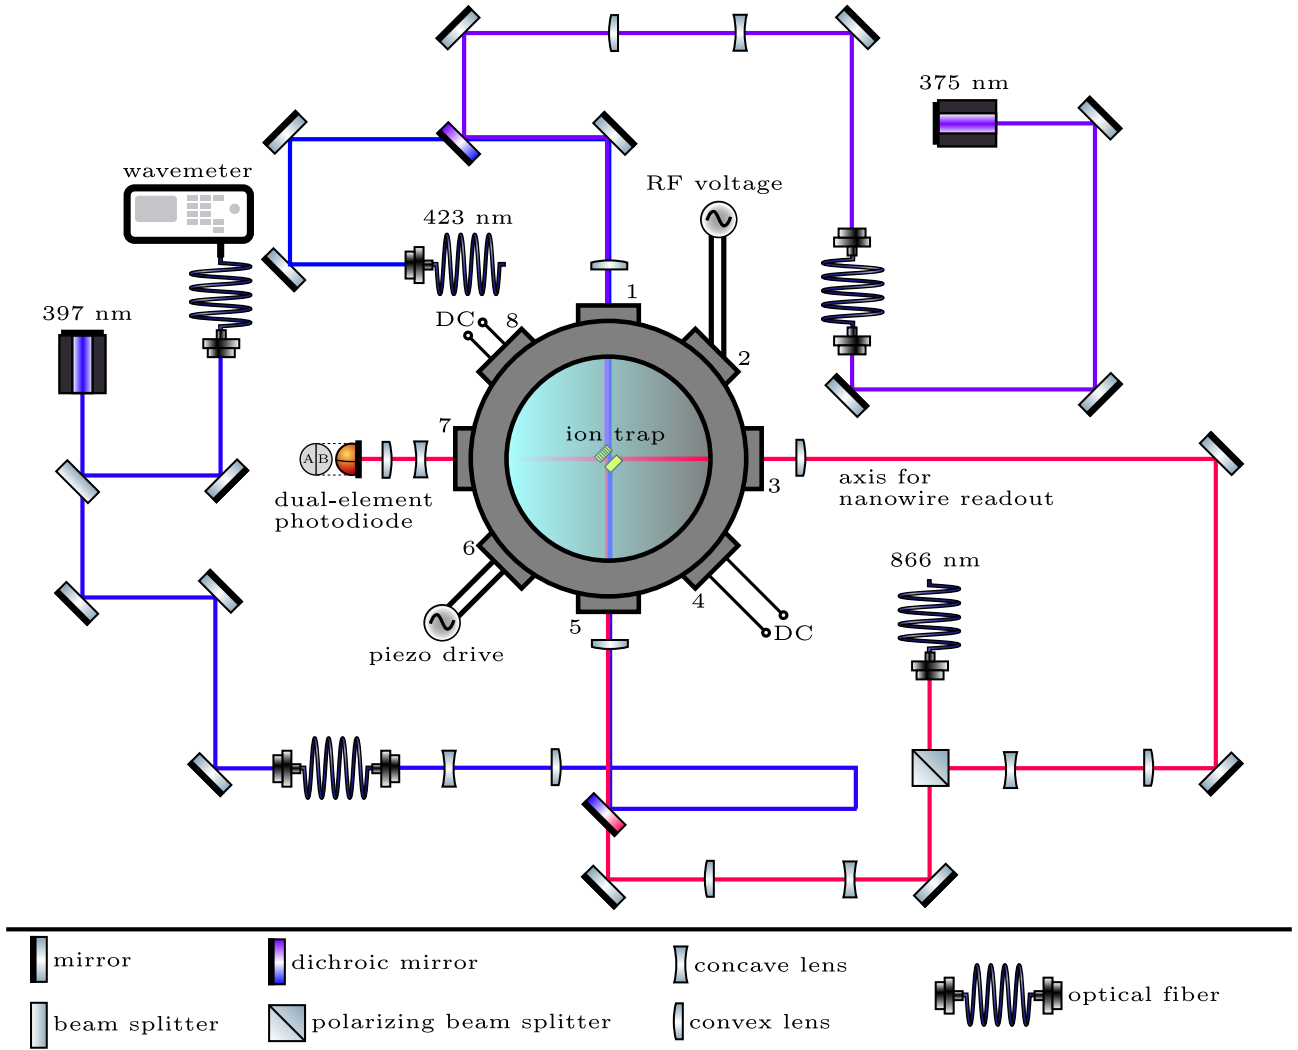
375 nm

wavemeter

RF voltage

423 nm

397 nm

DC 8

1

2

7

ion trap

A B

3

axis for nanowire readout

dual-element photodiode

6

866 nm

4

DC

5

piezo drive

mirror

dichroic mirror

concave lens

optical fiber

beam splitter

polarizing beam splitter

convex lens